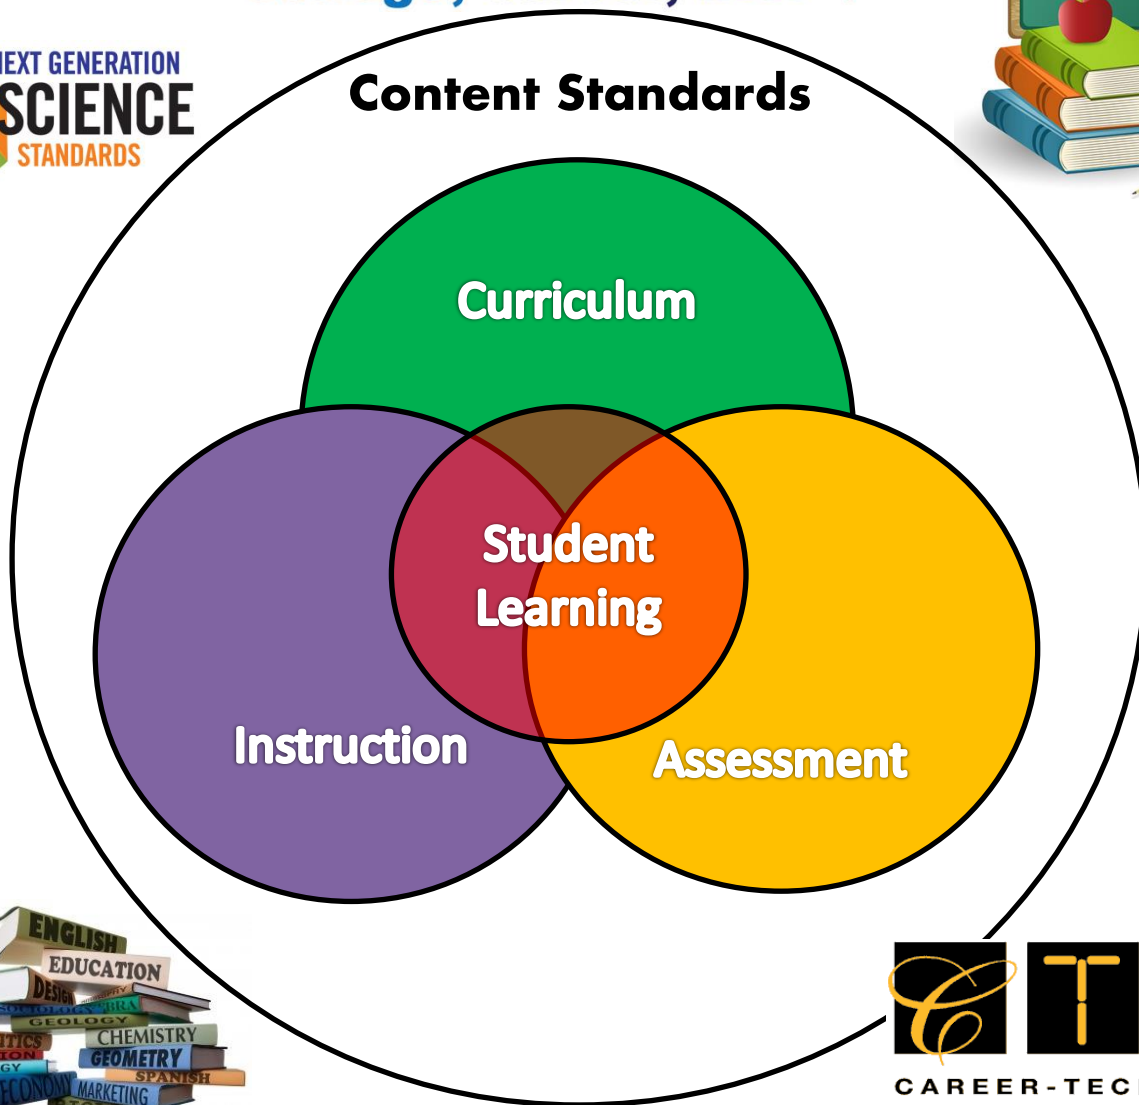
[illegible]

NEXT GENERATION SCIENCE STANDARDS

Content Standards

Curriculum

Student Learning

Instruction

Assessment

ENGLISH
EDUCATION
DESIGN
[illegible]
GEOLOGY
CHEMISTRY
GEOMETRY
SPANISH
ECONOMY
MARKETING

C T
CAREER-TEC